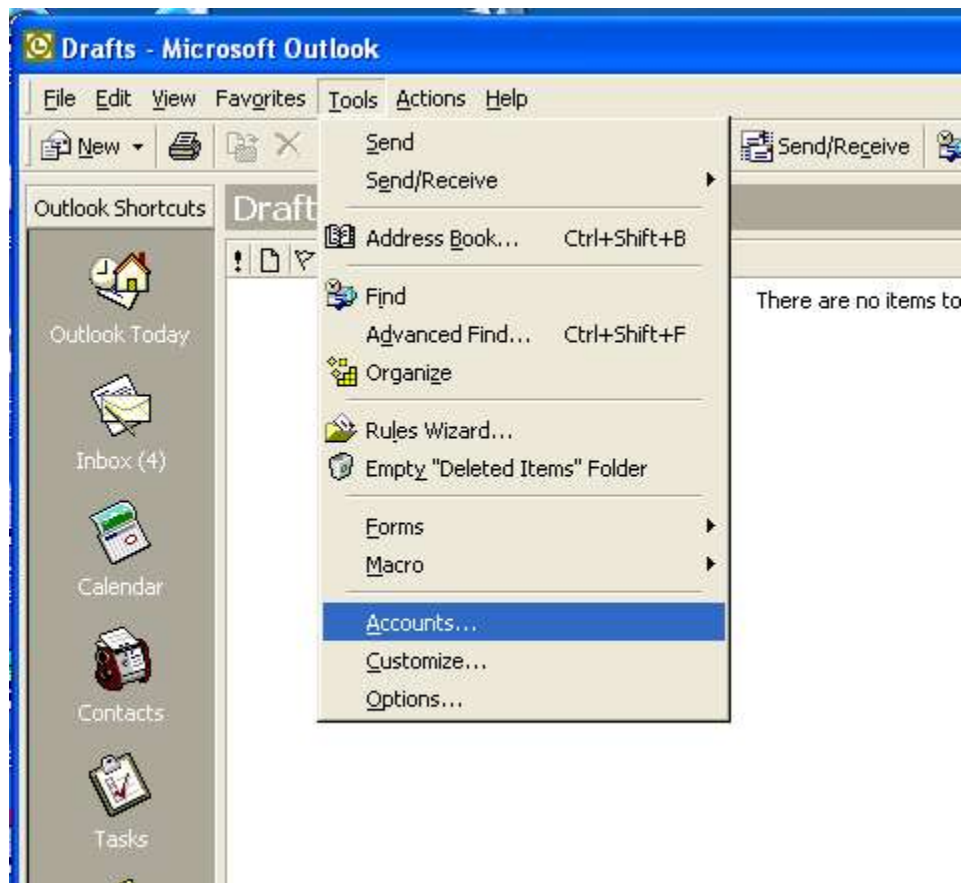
Drafts - Microsoft Outlook

File Edit View Favorites Tools Actions Help

New

Send/Receive

Outlook Shortcuts

Draft

Outlook Today

Inbox (4)

Calendar

Contacts

Tasks

Send
Send/Receive
Address Book... Ctrl+Shift+B
Find
Advanced Find... Ctrl+Shift+F
Organize
Rules Wizard...
Empty "Deleted Items" Folder
Forms
Macro
Accounts...
Customize...
Options...

There are no items to